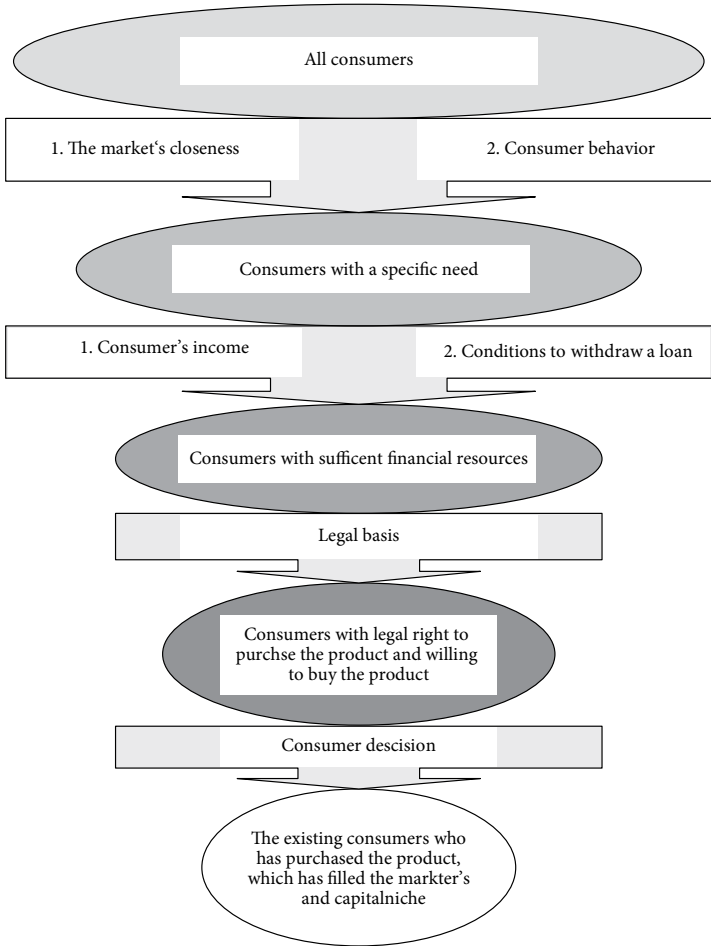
All consumers

1. The market‘s closeness

2. Consumer behavior

Consumers with a specific need

1. Consumer’s income

2. Conditions to withdraw a loan

Consumers with sufficent financial resources

Legal basis

Consumers with legal right to purchse the product and willing to buy the product

Consumer descision

The existing consumers who has purchased the product, which has filled the markter’s and capitalniche